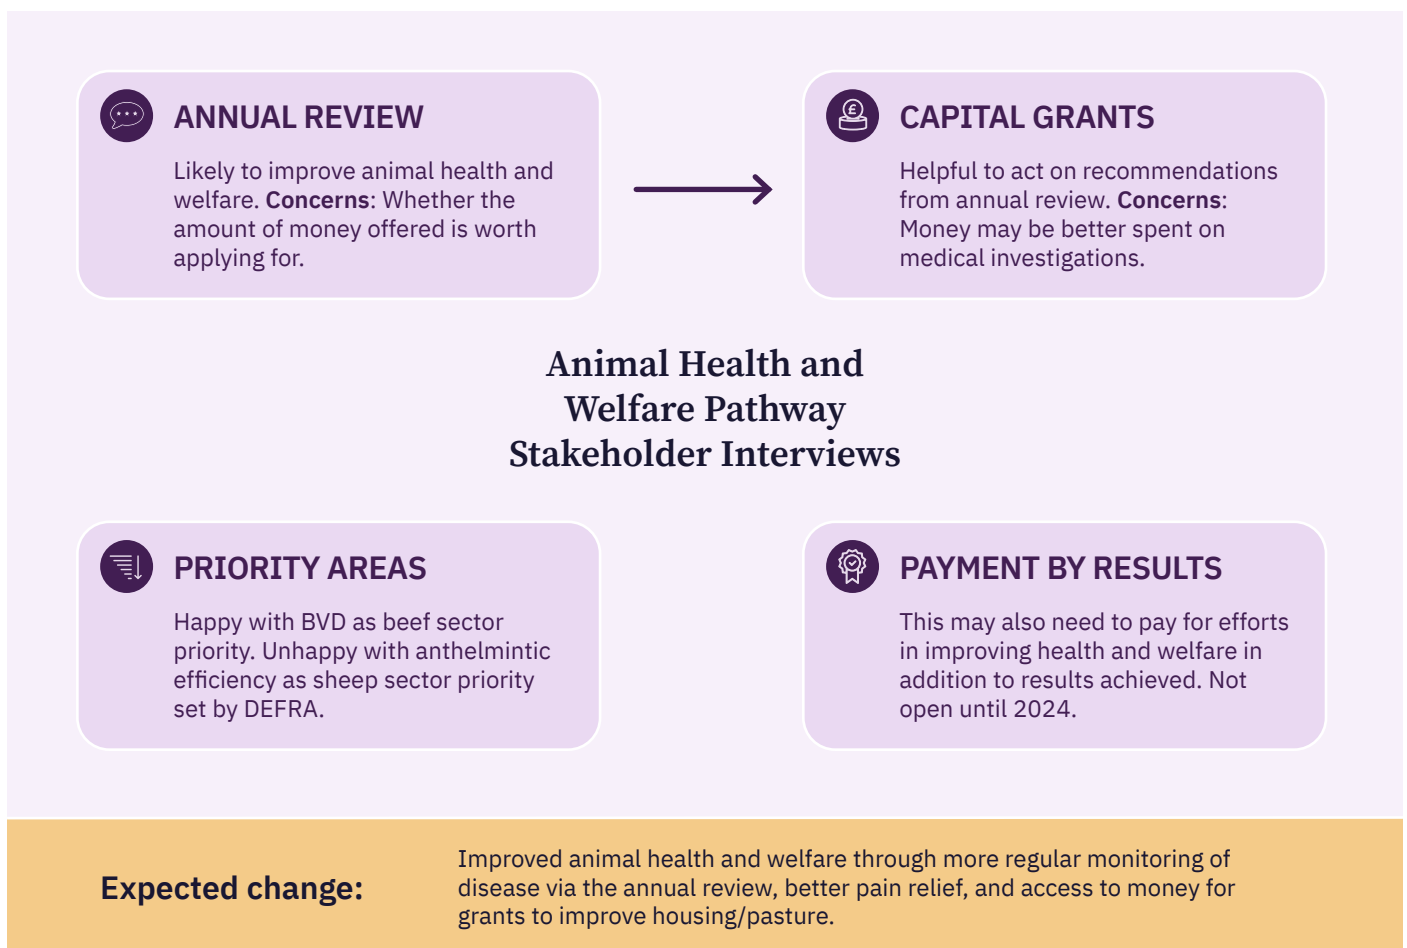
ANNUAL REVIEW

Likely to improve animal health and welfare. **Concerns**: Whether the amount of money offered is worth applying for.

CAPITAL GRANTS

Helpful to act on recommendations from annual review. **Concerns**: Money may be better spent on medical investigations.

Animal Health and Welfare Pathway Stakeholder Interviews

PRIORITY AREAS

Happy with BVD as beef sector priority. Unhappy with anthelmintic efficiency as sheep sector priority set by DEFRA.

PAYMENT BY RESULTS

This may also need to pay for efforts in improving health and welfare in addition to results achieved. Not open until 2024.

Expected change:

Improved animal health and welfare through more regular monitoring of disease via the annual review, better pain relief, and access to money for grants to improve housing/pasture.